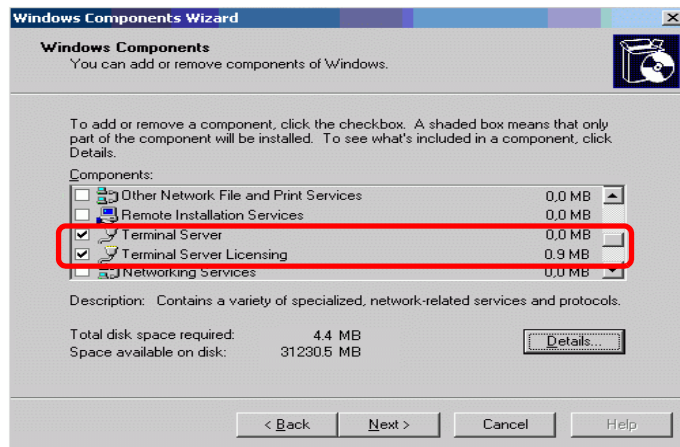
Windows Components Wizard

Windows Components
You can add or remove components of Windows.

To add or remove a component, click the checkbox. A shaded box means that only part of the component will be installed. To see what's included in a component, click Details.

Components:

| | | |
|---|---|---|
| ☐ | Other Network File and Print Services | 0,0 MB |
| ☐ | Remote Installation Services | 0,0 MB |
| ☑ | Terminal Server | 0,0 MB |
| ☑ | Terminal Server Licensing | 0.9 MB |
| ☐ | Networking Services | 0,0 MB |

Description: Contains a variety of specialized, network-related services and protocols.

Total disk space required: 4.4 MB
Space available on disk: 31230.5 MB

Details...

< Back
Next >
Cancel
Help